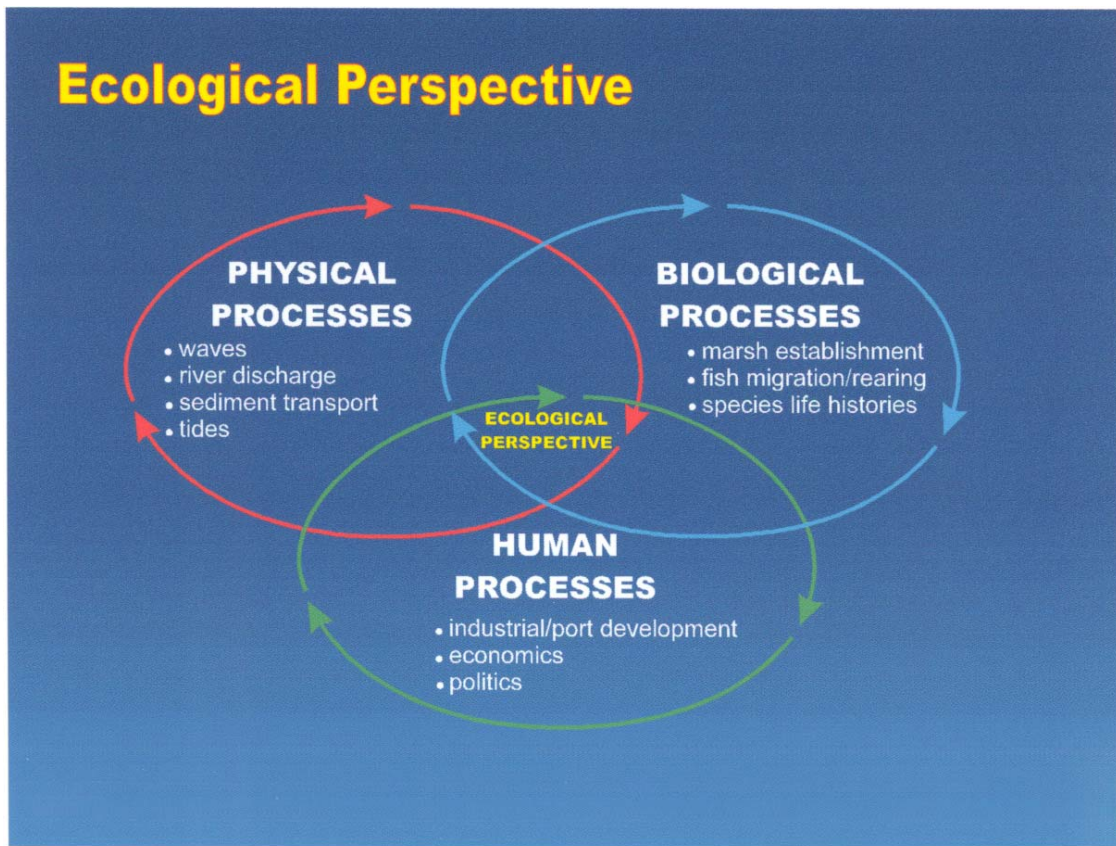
Ecological Perspective

PHYSICAL PROCESSES
• waves
• river discharge
• sediment transport
• tides

BIOLOGICAL PROCESSES
• marsh establishment
• fish migration/rearing
• species life histories

ECOLOGICAL PERSPECTIVE

HUMAN PROCESSES
• industrial/port development
• economics
• politics